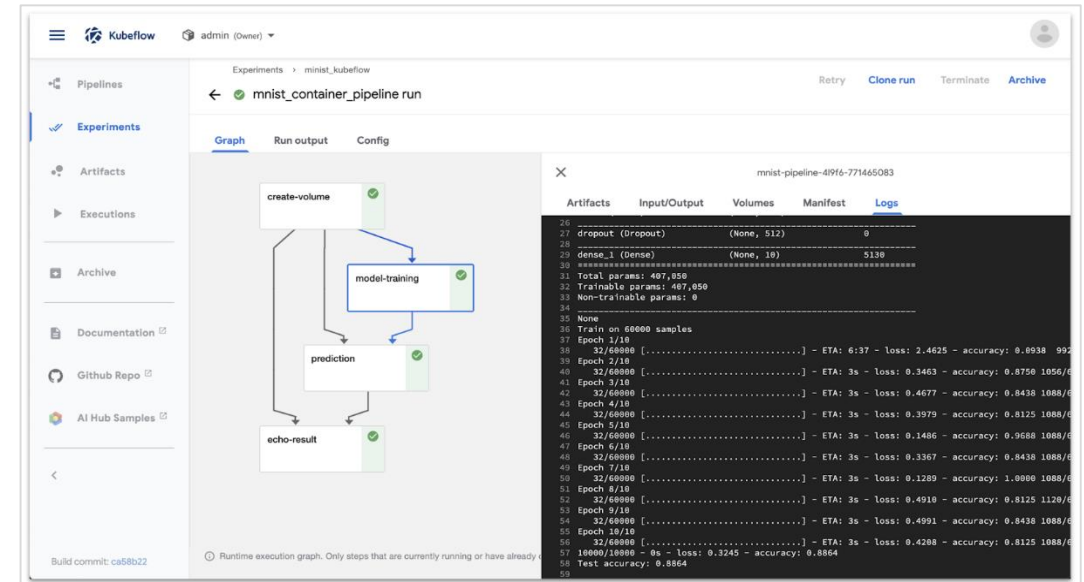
Kubeflow admin (Owner)

Pipelines
Experiments
Artifacts
Executions
Archive
Documentation
Github Repo
AI Hub Samples
<
Build commit: ca58b22

Experiments > mnist_kubeflow
← mnist_container_pipeline run
Retry Clone run Terminate Archive

Graph Run output Config

create-volume
model-training
prediction
echo-result

Runtime execution graph. Only steps that are currently running or have already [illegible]

mnist-pipeline-4l9f6-771465083
Artifacts Input/Output Volumes Manifest Logs

26 ___________________________________________
27 dropout (Dropout) (None, 512) 0
28 ___________________________________________
29 dense_1 (Dense) (None, 10) 5130
30 ===========================================
31 Total params: 407,050
32 Trainable params: 407,050
33 Non-trainable params: 0
34 ___________________________________________
35 None
36 Train on 60000 samples
37 Epoch 1/10
38 32/60000 [..............................] - ETA: 6:37 - loss: 2.4625 - accuracy: 0.0938 992
39 Epoch 2/10
40 32/60000 [..............................] - ETA: 3s - loss: 0.3463 - accuracy: 0.8750 1056/6
41 Epoch 3/10
42 32/60000 [..............................] - ETA: 3s - loss: 0.4677 - accuracy: 0.8438 1088/6
43 Epoch 4/10
44 32/60000 [..............................] - ETA: 3s - loss: 0.3979 - accuracy: 0.8125 1088/6
45 Epoch 5/10
46 32/60000 [..............................] - ETA: 3s - loss: 0.1486 - accuracy: 0.9688 1088/6
47 Epoch 6/10
48 32/60000 [..............................] - ETA: 3s - loss: 0.3367 - accuracy: 0.8438 1088/6
49 Epoch 7/10
50 32/60000 [..............................] - ETA: 3s - loss: 0.1289 - accuracy: 1.0000 1088/6
51 Epoch 8/10
52 32/60000 [..............................] - ETA: 3s - loss: 0.4910 - accuracy: 0.8125 1120/6
53 Epoch 9/10
54 32/60000 [..............................] - ETA: 3s - loss: 0.4991 - accuracy: 0.8438 1088/6
55 Epoch 10/10
56 32/60000 [..............................] - ETA: 3s - loss: 0.4208 - accuracy: 0.8125 1088/6
57 10000/10000 - 0s - loss: 0.3245 - accuracy: 0.8864
58 Test accuracy: 0.8864
59